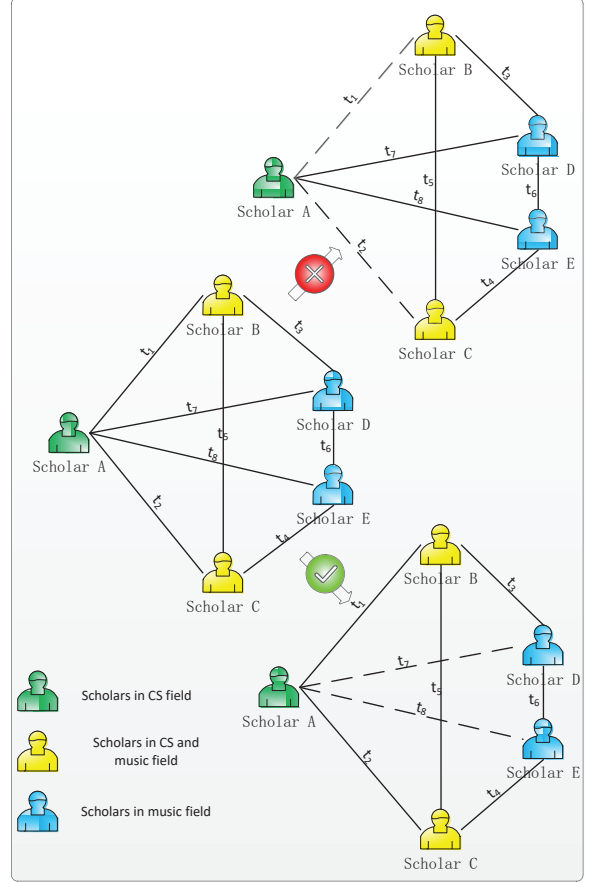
Scholar B
$t_3$
$t_1$
$t_7$
Scholar D
Scholar A
$t_5$
$t_6$
$t_8$
Scholar E
$t_2$
$t_4$
Scholar C

Scholar B
$t_3$
$t_1$
$t_7$
Scholar D
$t_5$
$t_6$
Scholar A
$t_8$
Scholar E
$t_2$
$t_4$
Scholar C

Scholar B
$t_1$
$t_3$
$t_7$
Scholar D
Scholar A
$t_5$
$t_6$
$t_8$
Scholar E
$t_2$
$t_4$
Scholar C

Scholars in CS field
Scholars in CS and music field
Scholars in music field